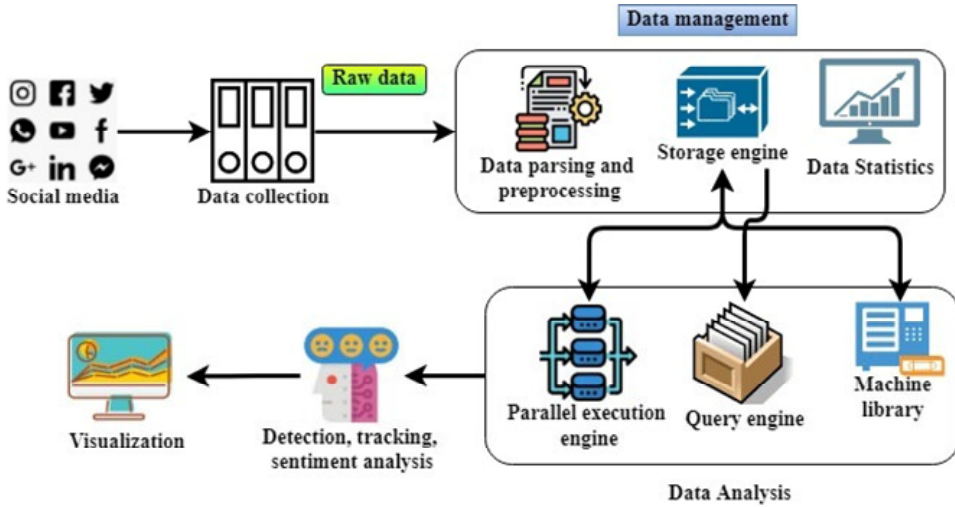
Data management

Raw data

Social media

Data collection

Data parsing and preprocessing

Storage engine

Data Statistics

Parallel execution engine

Query engine

Machine library

Data Analysis

Visualization

Detection, tracking, sentiment analysis